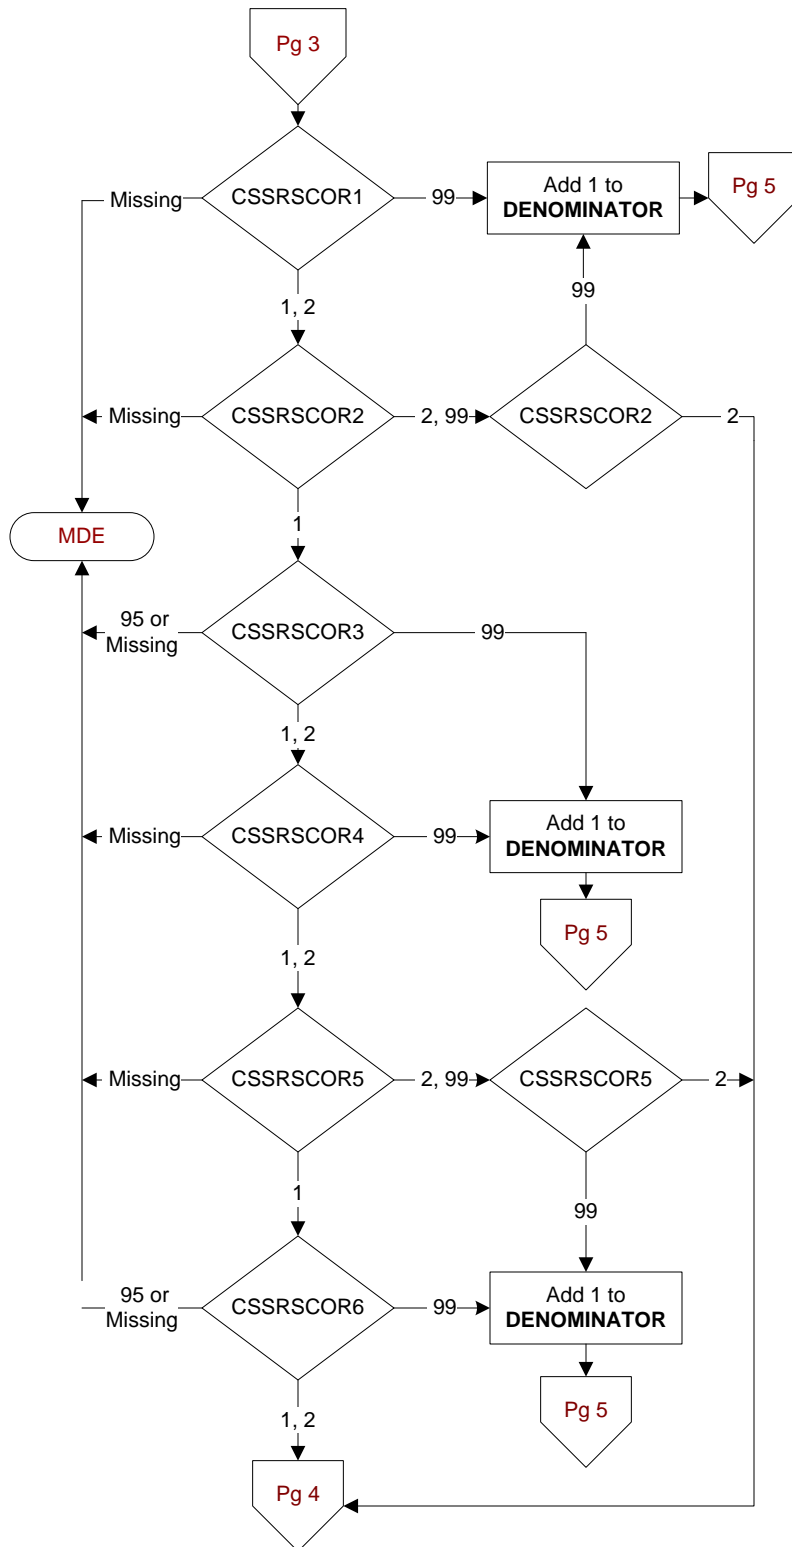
Pg 3

Missing

CSSRSCOR1

99

Add 1 to
**DENOMINATOR**

Pg 5

99

1, 2

Missing

CSSRSCOR2

2, 99

CSSRSCOR2

2

MDE

1

95 or
Missing

CSSRSCOR3

99

1, 2

Missing

CSSRSCOR4

99

Add 1 to
**DENOMINATOR**

Pg 5

1, 2

Missing

CSSRSCOR5

2, 99

CSSRSCOR5

2

1

99

95 or
Missing

CSSRSCOR6

99

Add 1 to
**DENOMINATOR**

Pg 5

1, 2

Pg 4